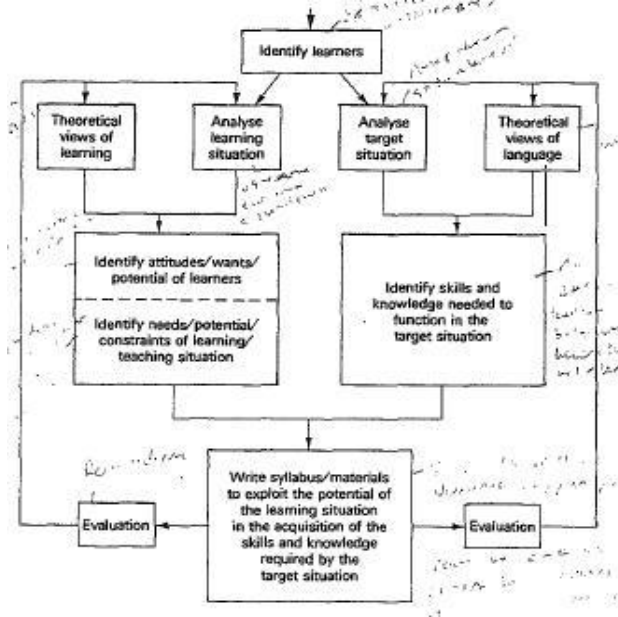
Identify learners

Theoretical views of learning

Analyse learning situation

Analyse target situation

Theoretical views of language

Identify attitudes/wants/ potential of learners

Identify needs/potential/ constraints of learning/ teaching situation

Identify skills and knowledge needed to function in the target situation

Write syllabus/materials to exploit the potential of the learning situation in the acquisition of the skills and knowledge required by the target situation

Evaluation

Evaluation

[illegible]